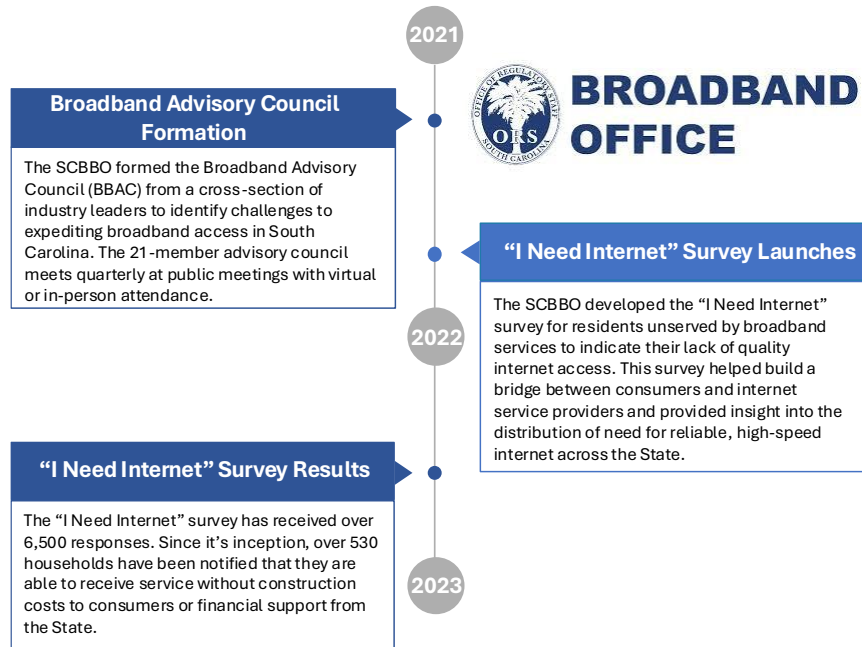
2021

Broadband Advisory Council Formation

The SCBBO formed the Broadband Advisory Council (BBAC) from a cross-section of industry leaders to identify challenges to expediting broadband access in South Carolina. The 21-member advisory council meets quarterly at public meetings with virtual or in-person attendance.

OFFICE OF REGULATORY STAFF
ORS
SOUTH CAROLINA

BROADBAND OFFICE

"I Need Internet" Survey Launches

The SCBBO developed the "I Need Internet" survey for residents unserved by broadband services to indicate their lack of quality internet access. This survey helped build a bridge between consumers and internet service providers and provided insight into the distribution of need for reliable, high-speed internet across the State.

2022

"I Need Internet" Survey Results

The "I Need Internet" survey has received over 6,500 responses. Since it's inception, over 530 households have been notified that they are able to receive service without construction costs to consumers or financial support from the State.

2023